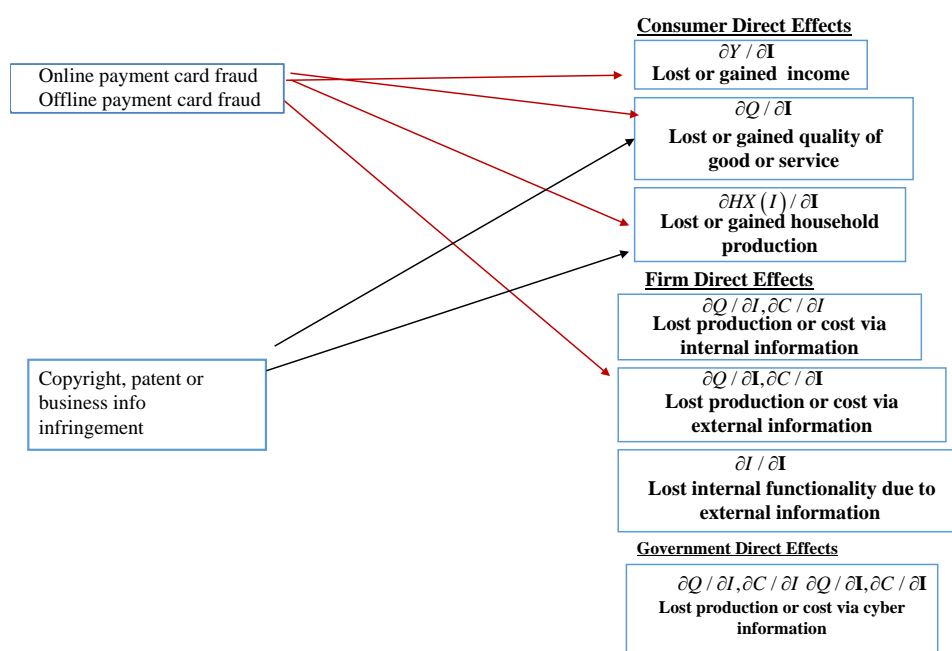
Online payment card fraud
Offline payment card fraud

Copyright, patent or business info infringement

Consumer Direct Effects

$\partial Y / \partial \mathbf{I}$
Lost or gained income

$\partial Q / \partial \mathbf{I}$
Lost or gained quality of good or service

$\partial HX(I) / \partial \mathbf{I}$
Lost or gained household production

Firm Direct Effects

$\partial Q / \partial I, \partial C / \partial I$
Lost production or cost via internal information

$\partial Q / \partial \mathbf{I}, \partial C / \partial \mathbf{I}$
Lost production or cost via external information

$\partial I / \partial \mathbf{I}$
Lost internal functionality due to external information

Government Direct Effects

$\partial Q / \partial I, \partial C / \partial I$ $\partial Q / \partial \mathbf{I}, \partial C / \partial \mathbf{I}$
Lost production or cost via cyber information